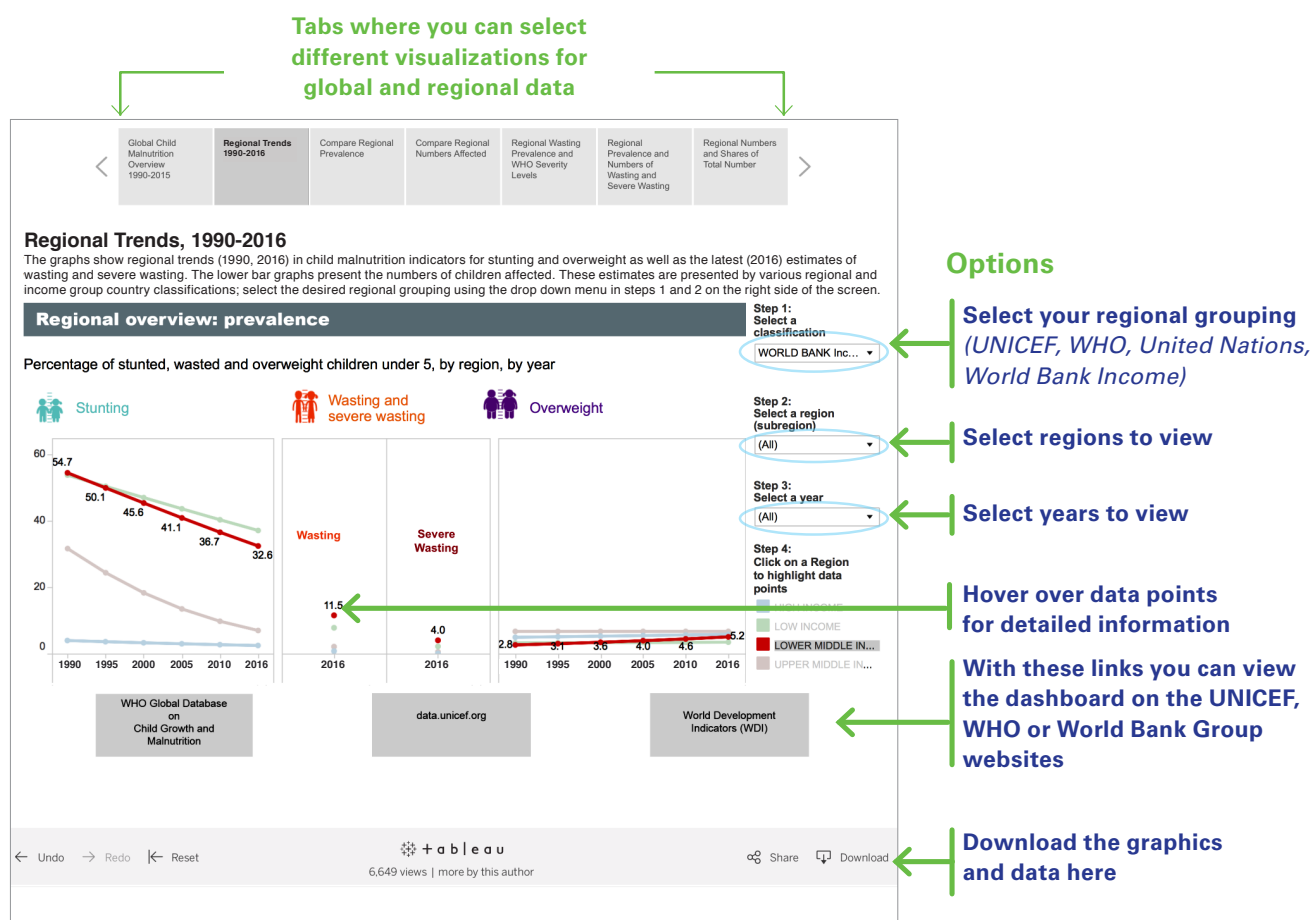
Tabs where you can select different visualizations for global and regional data

Global Child Malnutrition Overview 1990-2015

Regional Trends 1990-2016

Compare Regional Prevalence

Compare Regional Numbers Affected

Regional Wasting Prevalence and WHO Severity Levels

Regional Prevalence and Numbers of Wasting and Severe Wasting

Regional Numbers and Shares of Total Number

Regional Trends, 1990-2016

The graphs show regional trends (1990, 2016) in child malnutrition indicators for stunting and overweight as well as the latest (2016) estimates of wasting and severe wasting. The lower bar graphs present the numbers of children affected. These estimates are presented by various regional and income group country classifications; select the desired regional grouping using the drop down menu in steps 1 and 2 on the right side of the screen.

Regional overview: prevalence

Percentage of stunted, wasted and overweight children under 5, by region, by year

Stunting

Wasting and severe wasting

Overweight

60
40
20
0

54.7
50.1
45.6
41.1
36.7
32.6

1990 1995 2000 2005 2010 2016

Wasting

Severe Wasting

11.5

4.0

2016

2016

2.8
3.1
3.6
4.0
4.6
5.2

1990 1995 2000 2005 2010 2016

Step 1: Select a classification
WORLD BANK Inc...

Step 2: Select a region (subregion)
(All)

Step 3: Select a year
(All)

Step 4: Click on a Region to highlight data points
HIGH INCOME
LOW INCOME
LOWER MIDDLE IN...
UPPER MIDDLE IN...

WHO Global Database on Child Growth and Malnutrition

data.unicef.org

World Development Indicators (WDI)

Undo Redo Reset

+ a b l e a u

6,649 views | more by this author

Share Download

Options

Select your regional grouping (UNICEF, WHO, United Nations, World Bank Income)

Select regions to view

Select years to view

Hover over data points for detailed information

With these links you can view the dashboard on the UNICEF, WHO or World Bank Group websites

Download the graphics and data here